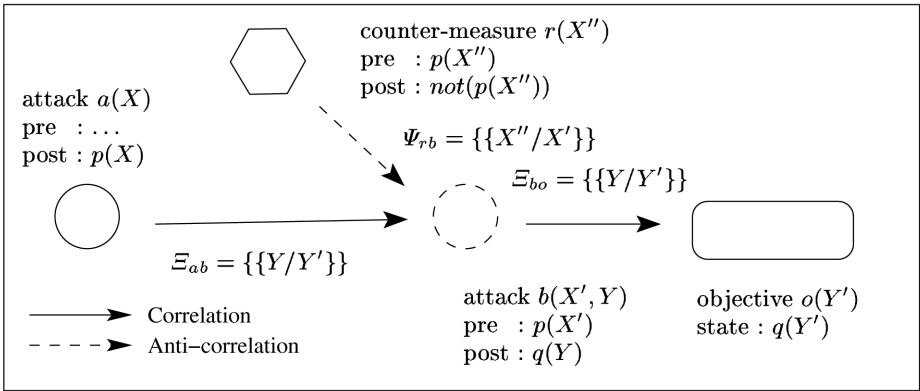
counter-measure $r(X'')$
pre : $p(X'')$
post : $not(p(X''))$

attack $a(X)$
pre : ...
post : $p(X)$

$\Psi_{rb} = \{\{X''/X'\}\}$

$\Xi_{bo} = \{\{Y/Y'\}\}$

$\Xi_{ab} = \{\{Y/Y'\}\}$

Correlation
Anti–correlation

attack $b(X', Y)$
pre : $p(X')$
post : $q(Y)$

objective $o(Y')$
state : $q(Y')$